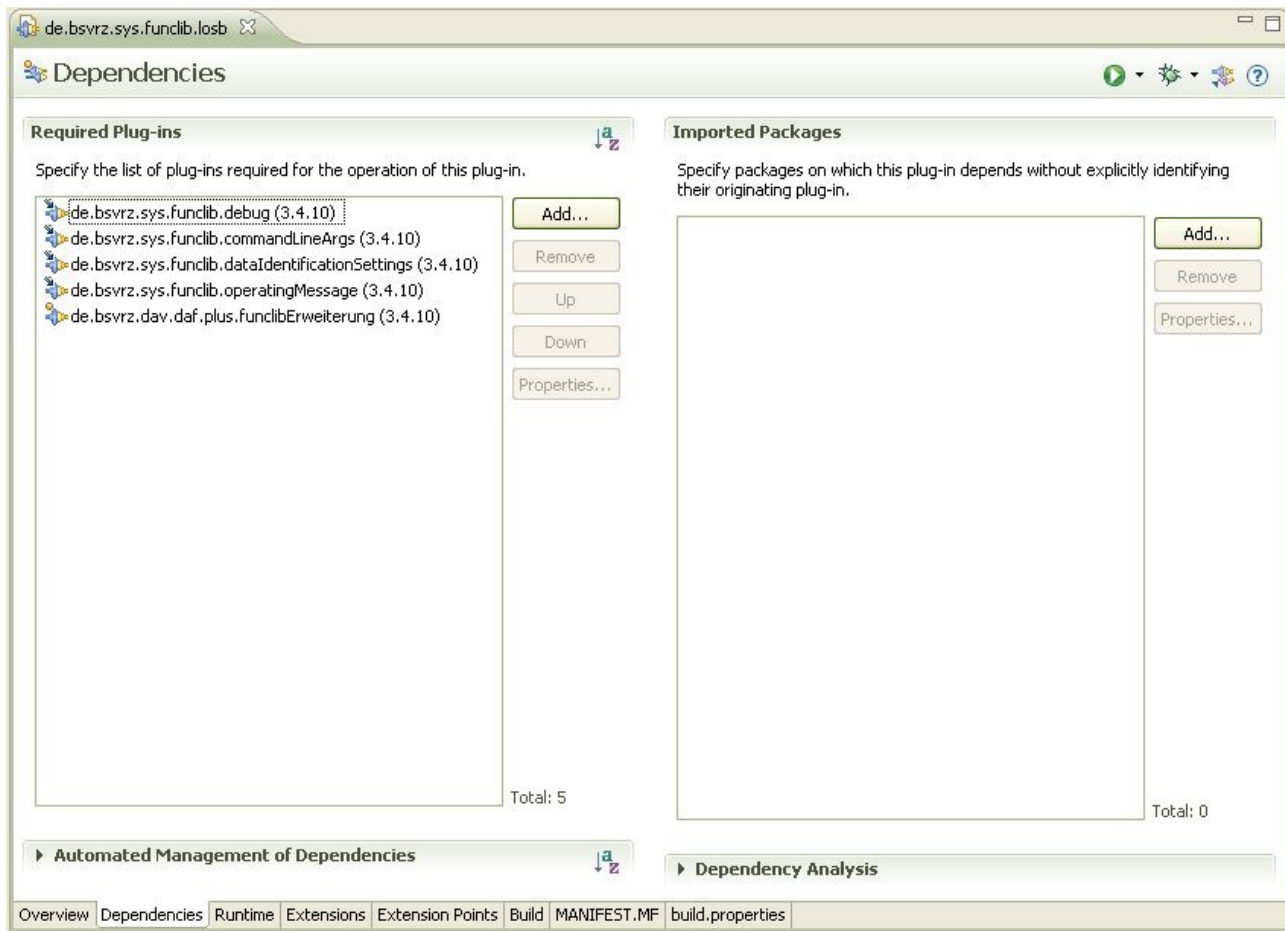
de.bsvrz.sys.funclib.losb

Dependencies

Required Plug-ins

Specify the list of plug-ins required for the operation of this plug-in.

de.bsvrz.sys.funclib.debug (3.4.10)
de.bsvrz.sys.funclib.commandLineArgs (3.4.10)
de.bsvrz.sys.funclib.dataIdentificationSettings (3.4.10)
de.bsvrz.sys.funclib.operatingMessage (3.4.10)
de.bsvrz.dav.daf.plus.funclibErweiterung (3.4.10)

Add...
Remove
Up
Down
Properties...

Total: 5

Imported Packages

Specify packages on which this plug-in depends without explicitly identifying their originating plug-in.

Add...
Remove
Properties...

Total: 0

Automated Management of Dependencies

Dependency Analysis

Overview | Dependencies | Runtime | Extensions | Extension Points | Build | MANIFEST.MF | build.properties